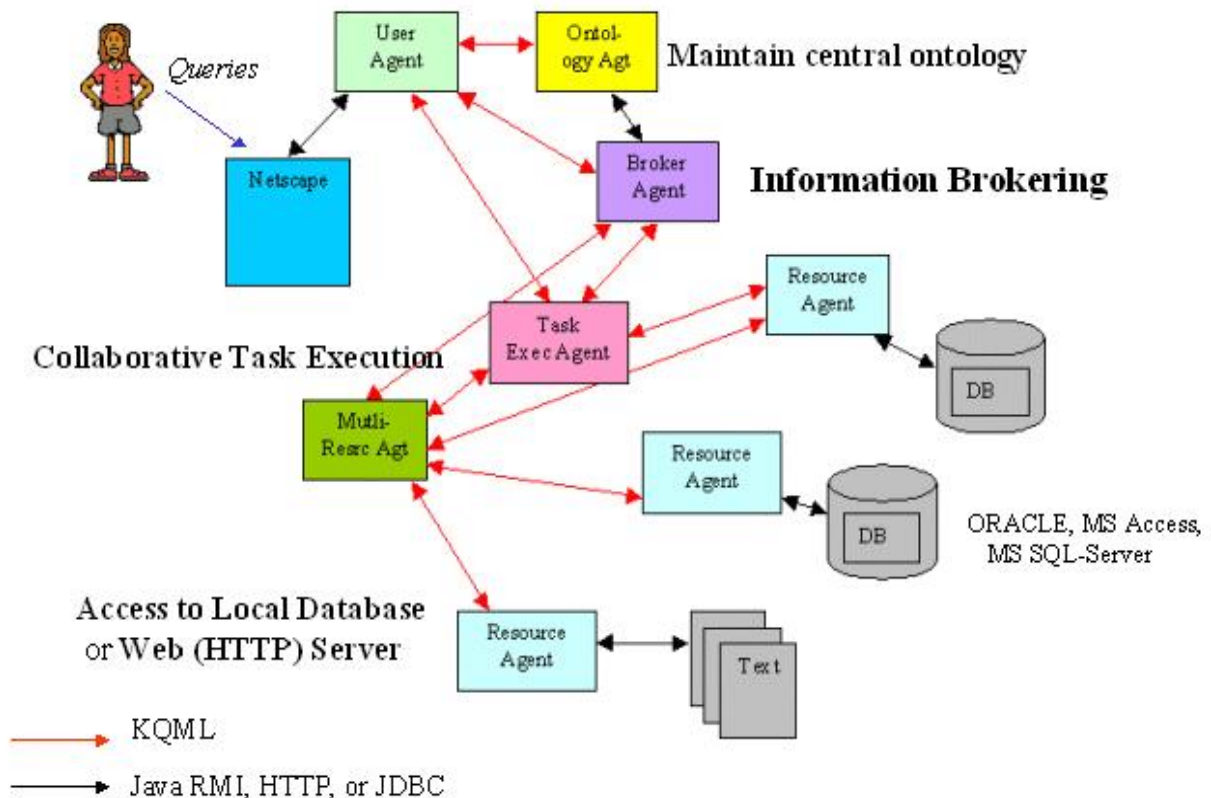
Queries

User Agent

Ontol-ogy Agt

Maintain central ontology

Netscape

Broker Agent

Information Brokering

Resource Agent

Task Exec Agent

Collaborative Task Execution

DB

Mutli-Resrc Agt

Resource Agent

DB

ORACLE, MS Access, MS SQL-Server

Access to Local Database or Web (HTTP) Server

Resource Agent

Text

KQML

Java RMI, HTTP, or JDBC